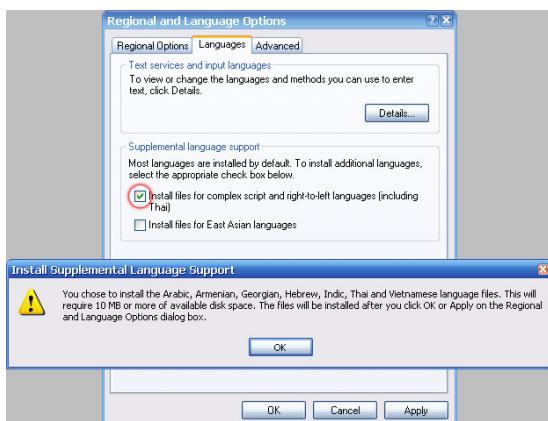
Regional and Language Options

Regional Options | Languages | Advanced

Text services and input languages

To view or change the languages and methods you can use to enter text, click Details.

Details...

Supplemental language support

Most languages are installed by default. To install additional languages, select the appropriate check box below.

Install files for complex script and right-to-left languages (including Thai)

Install files for East Asian languages

Install Supplemental Language Support

You chose to install the Arabic, Armenian, Georgian, Hebrew, Indic, Thai and Vietnamese language files. This will require 10 MB or more of available disk space. The files will be installed after you click OK or Apply on the Regional and Language Options dialog box.

OK

OK | Cancel | Apply